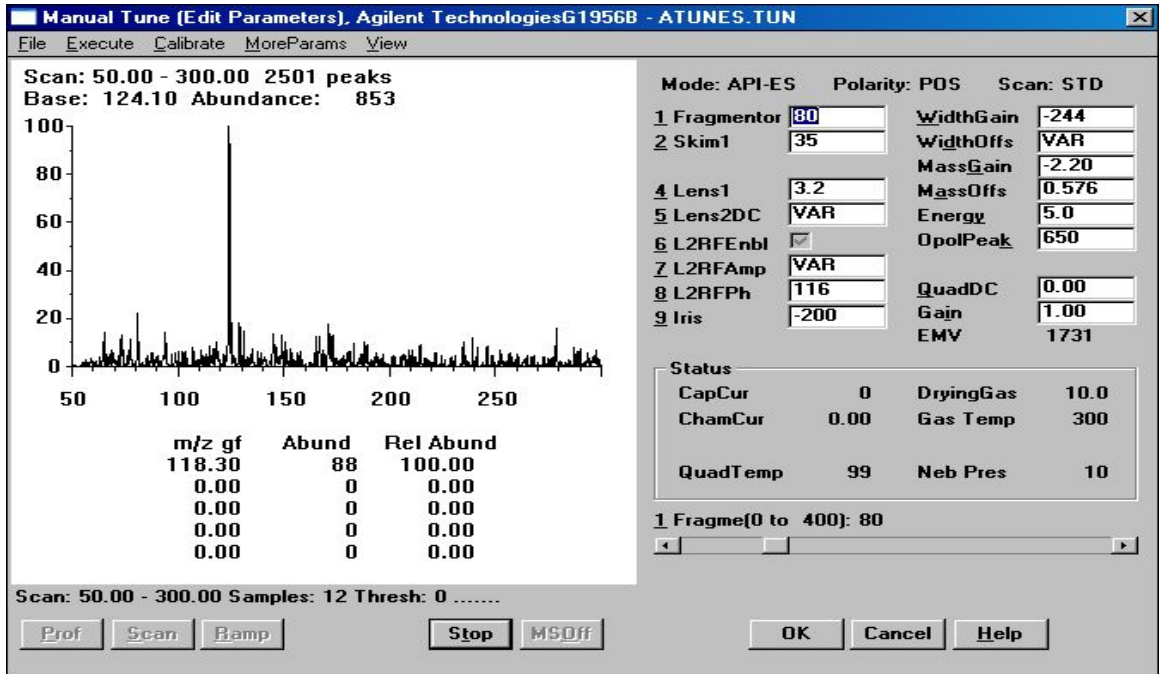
Manual Tune (Edit Parameters), Agilent TechnologiesG1956B - ATUNES.TUN

File Execute Calibrate MoreParams View

Scan: 50.00 - 300.00 2501 peaks
Base: 124.10 Abundance: 853

100
80
60
40
20
0
50 100 150 200 250

| m/z gf | Abund | Rel Abund |
|---|---|---|
| 118.30 | 88 | 100.00 |
| 0.00 | 0 | 0.00 |
| 0.00 | 0 | 0.00 |
| 0.00 | 0 | 0.00 |
| 0.00 | 0 | 0.00 |

Scan: 50.00 - 300.00 Samples: 12 Thresh: 0 .......

Prof Scan Ramp Stop MSOff

Mode: API-ES Polarity: POS Scan: STD

1 Fragmentor 80
2 Skim1 35
4 Lens1 3.2
5 Lens2DC VAR
6 L2RFEnbl
7 L2RFAmp VAR
8 L2RFPh 116
9 Iris -200

WidthGain -244
WidthOffs VAR
MassGain -2.20
MassOffs 0.576
Energy 5.0
OpolPeak 650
QuadDC 0.00
Gain 1.00
EMV 1731

Status
CapCur 0
ChamCur 0.00
QuadTemp 99
DryingGas 10.0
Gas Temp 300
Neb Pres 10

1 Fragme(0 to 400): 80

OK Cancel Help